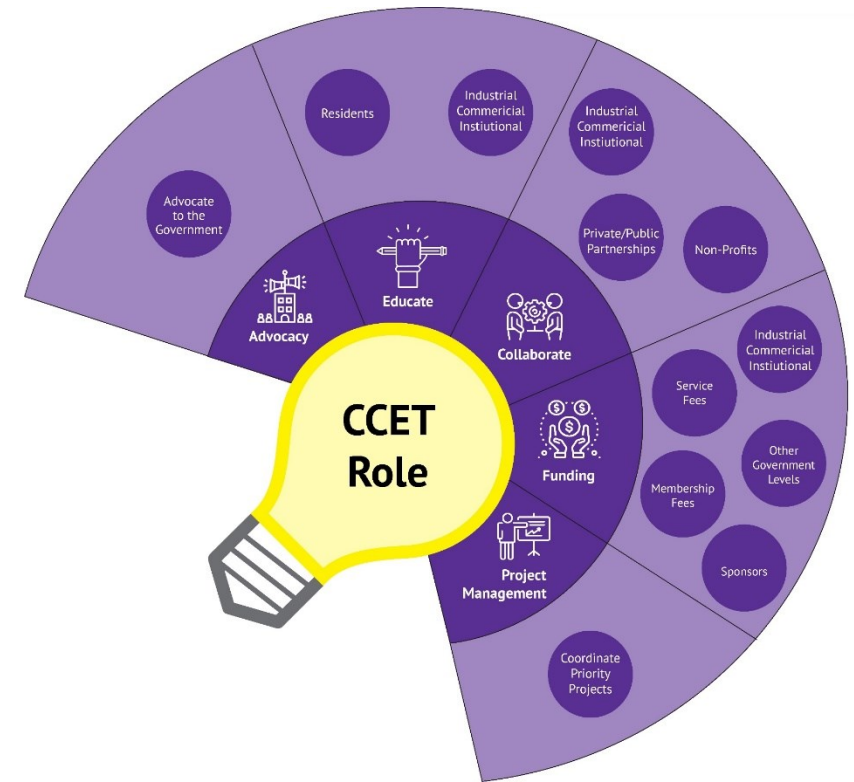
Residents

Industrial Commericial Instiutional

Industrial Commericial Instiutional

Advocate to the Government

Private/Public Partnerships

Non-Profits

Educate

Advocacy

Collaborate

Industrial Commericial Instiutional

Service Fees

CCET Role

Funding

Other Government Levels

Membership Fees

Sponsors

Project Management

Coordinate Priority Projects